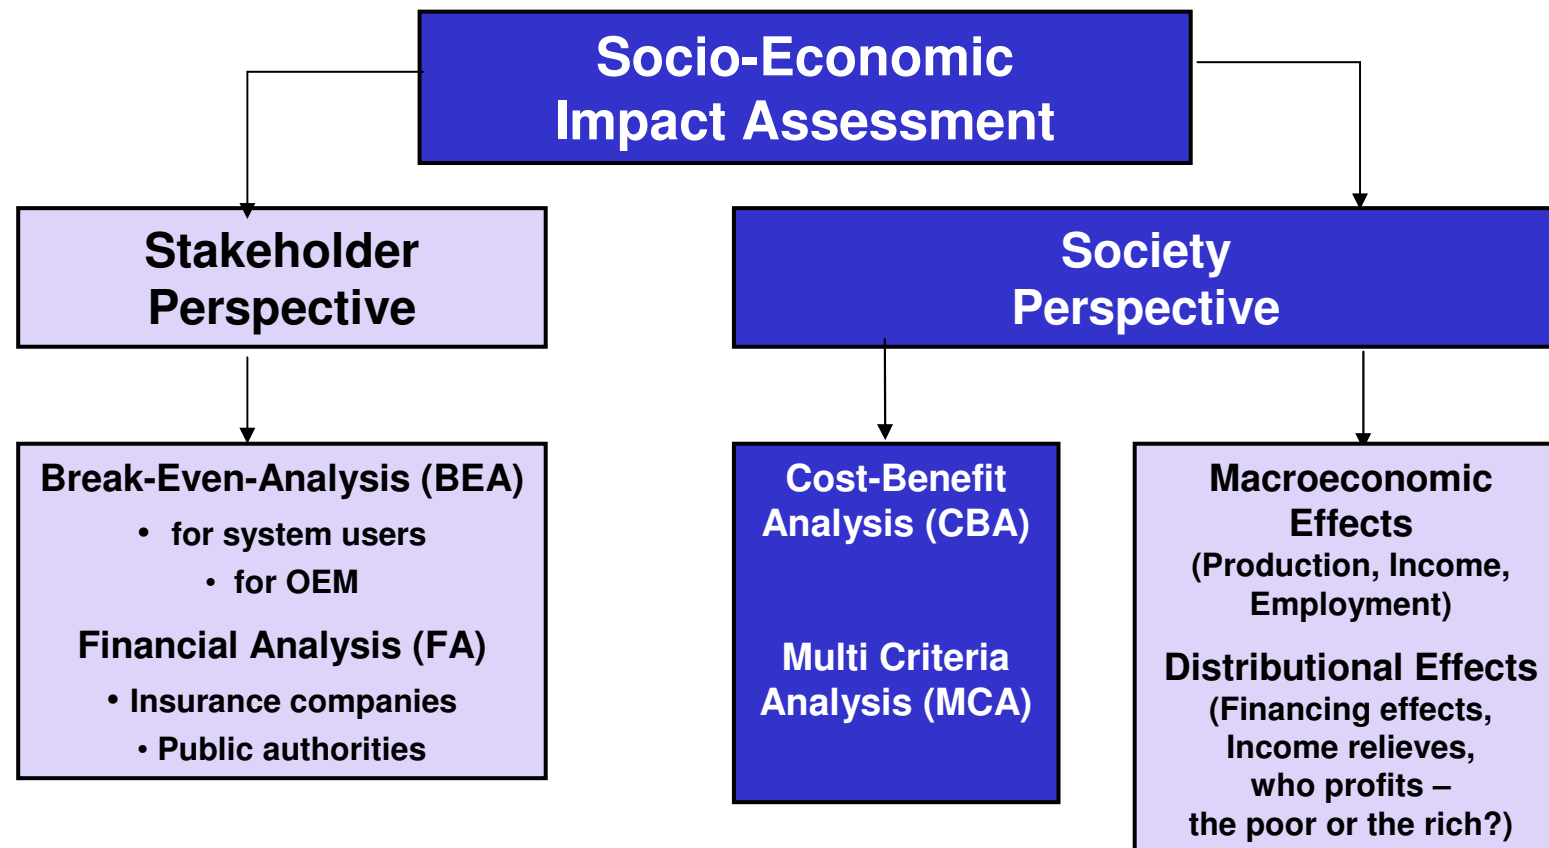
Socio-Economic Impact Assessment

Stakeholder Perspective

Society Perspective

Break-Even-Analysis (BEA)

• for system users

• for OEM

Financial Analysis (FA)

• Insurance companies

• Public authorities

Cost-Benefit Analysis (CBA)

Multi Criteria Analysis (MCA)

Macroeconomic Effects

(Production, Income, Employment)

Distributional Effects

(Financing effects, Income relieves, who profits – the poor or the rich?)